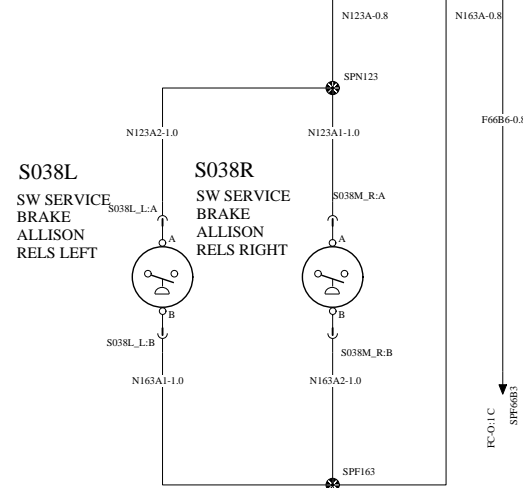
N123A-0.8

N163A-0.8

SPN123

N123A2-1.0

N123A1-1.0

F66B6-0.8

S038L

SW SERVICE BRAKE ALLISON RELS LEFT

S038R

SW SERVICE BRAKE ALLISON RELS RIGHT

S038L_L:A

S038M_R:A

A

A

B

B

S038L_L:B

S038M_R:B

N163A1-1.0

N163A2-1.0

FC-O:1C

SPF66B3

SPF163